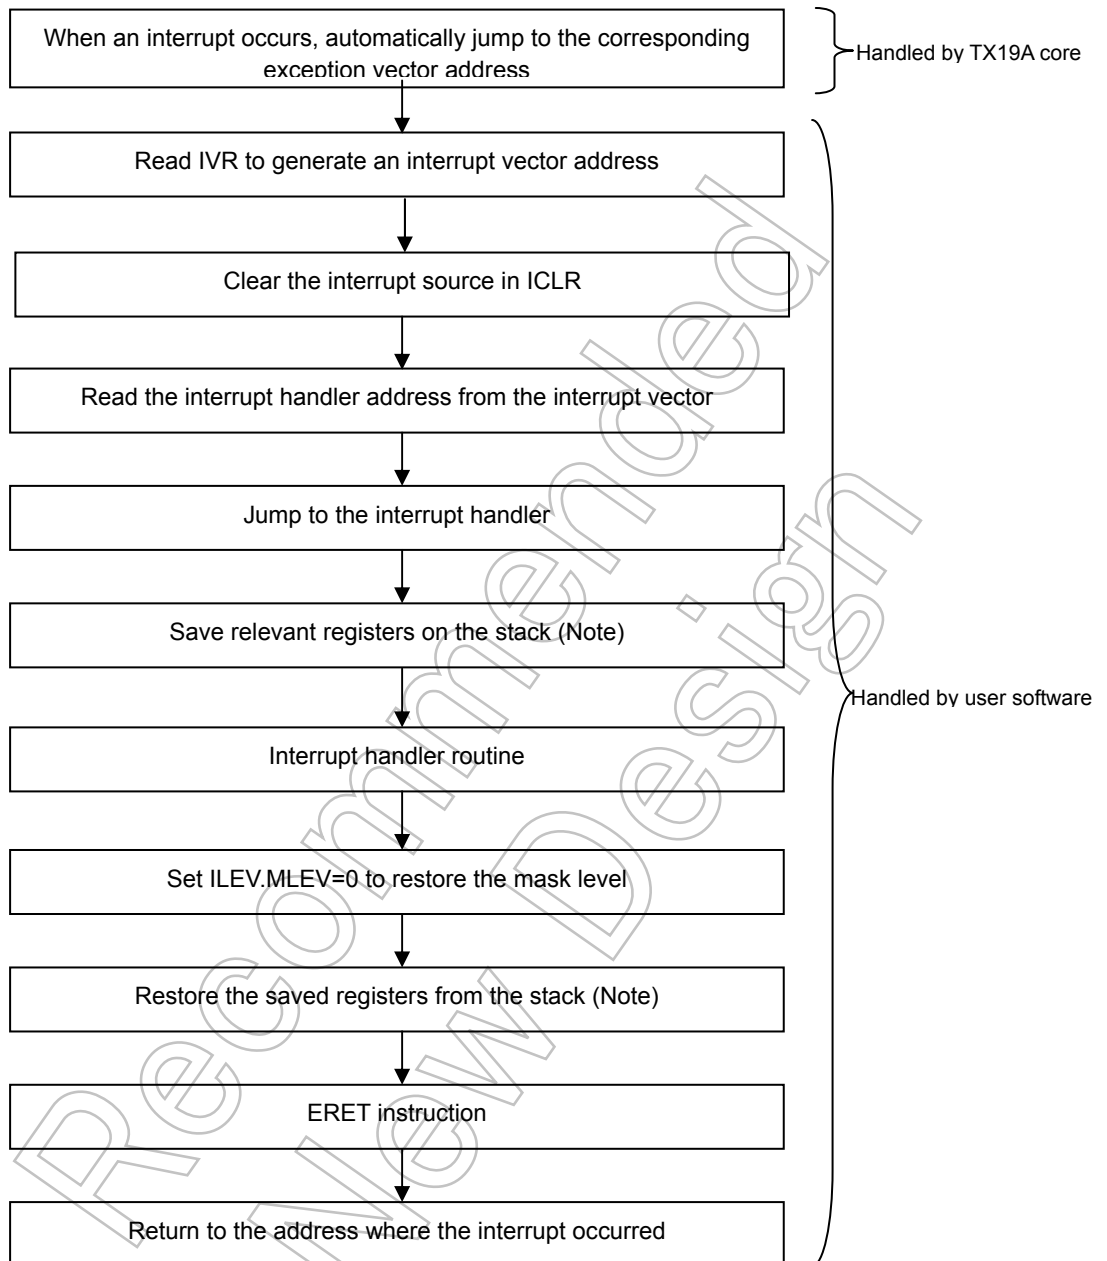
When an interrupt occurs, automatically jump to the corresponding exception vector address

Handled by TX19A core

Read IVR to generate an interrupt vector address

Clear the interrupt source in ICLR

Read the interrupt handler address from the interrupt vector

Jump to the interrupt handler

Save relevant registers on the stack (Note)

Handled by user software

Interrupt handler routine

Set ILEV.MLEV=0 to restore the mask level

Restore the saved registers from the stack (Note)

ERET instruction

Return to the address where the interrupt occurred

Recommended
New Design